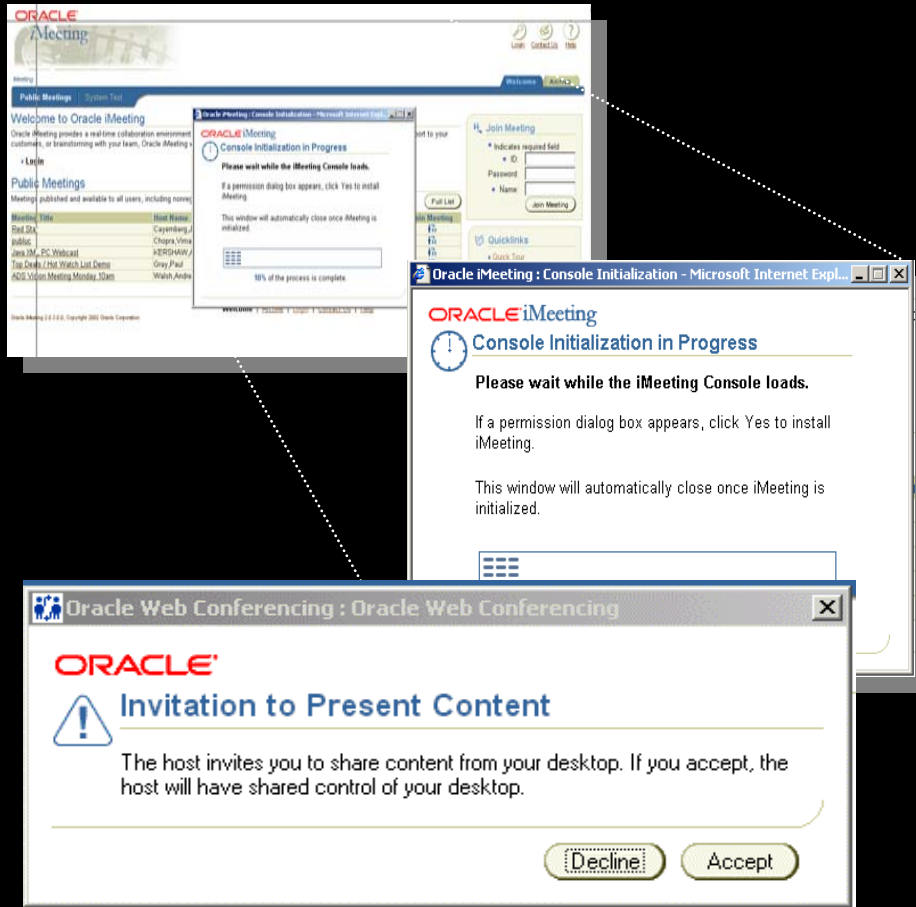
ORACLE iMeeting

Login Contact Us Help

iMeeting

Welcome Agenda

Public Meetings System Test

Welcome to Oracle iMeeting

Oracle iMeeting provides a real-time collaboration environment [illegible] port to your customers, or brainstorming with your team, Oracle iMeeting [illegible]

Login

Public Meetings

Meetings published and available to all users, including nonreg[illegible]

Full List

| Meeting Title | Host Name | Join Meeting |
|---|---|---|
| Red Sta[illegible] | Cayemberg,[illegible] | |
| public | Chopra,Vima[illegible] | |
| Java XML PC Webcast | KERSHAW,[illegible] | |
| Top Deals / Hot Watch List Demo | Gray,Paul | |
| ADS Vision Meeting Monday 10am | Walsh,Andre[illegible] | |

Join Meeting

* Indicates required field

* ID

Password

* Name

Join Meeting

Quicklinks

Quick Tour

Oracle iMeeting 2.0.3.0, Copyright 2002 Oracle Corporation

Welcome | Retrieve | Login | Contact Us | Help

Oracle iMeeting : Console Initialization - Microsoft Internet Expl...

ORACLE iMeeting

Console Initialization in Progress

Please wait while the iMeeting Console loads.

If a permission dialog box appears, click Yes to install iMeeting.

This window will automatically close once iMeeting is initialized.

10% of the process is complete.

Oracle Web Conferencing : Oracle Web Conferencing

ORACLE

Invitation to Present Content

The host invites you to share content from your desktop. If you accept, the host will have shared control of your desktop.

Decline Accept